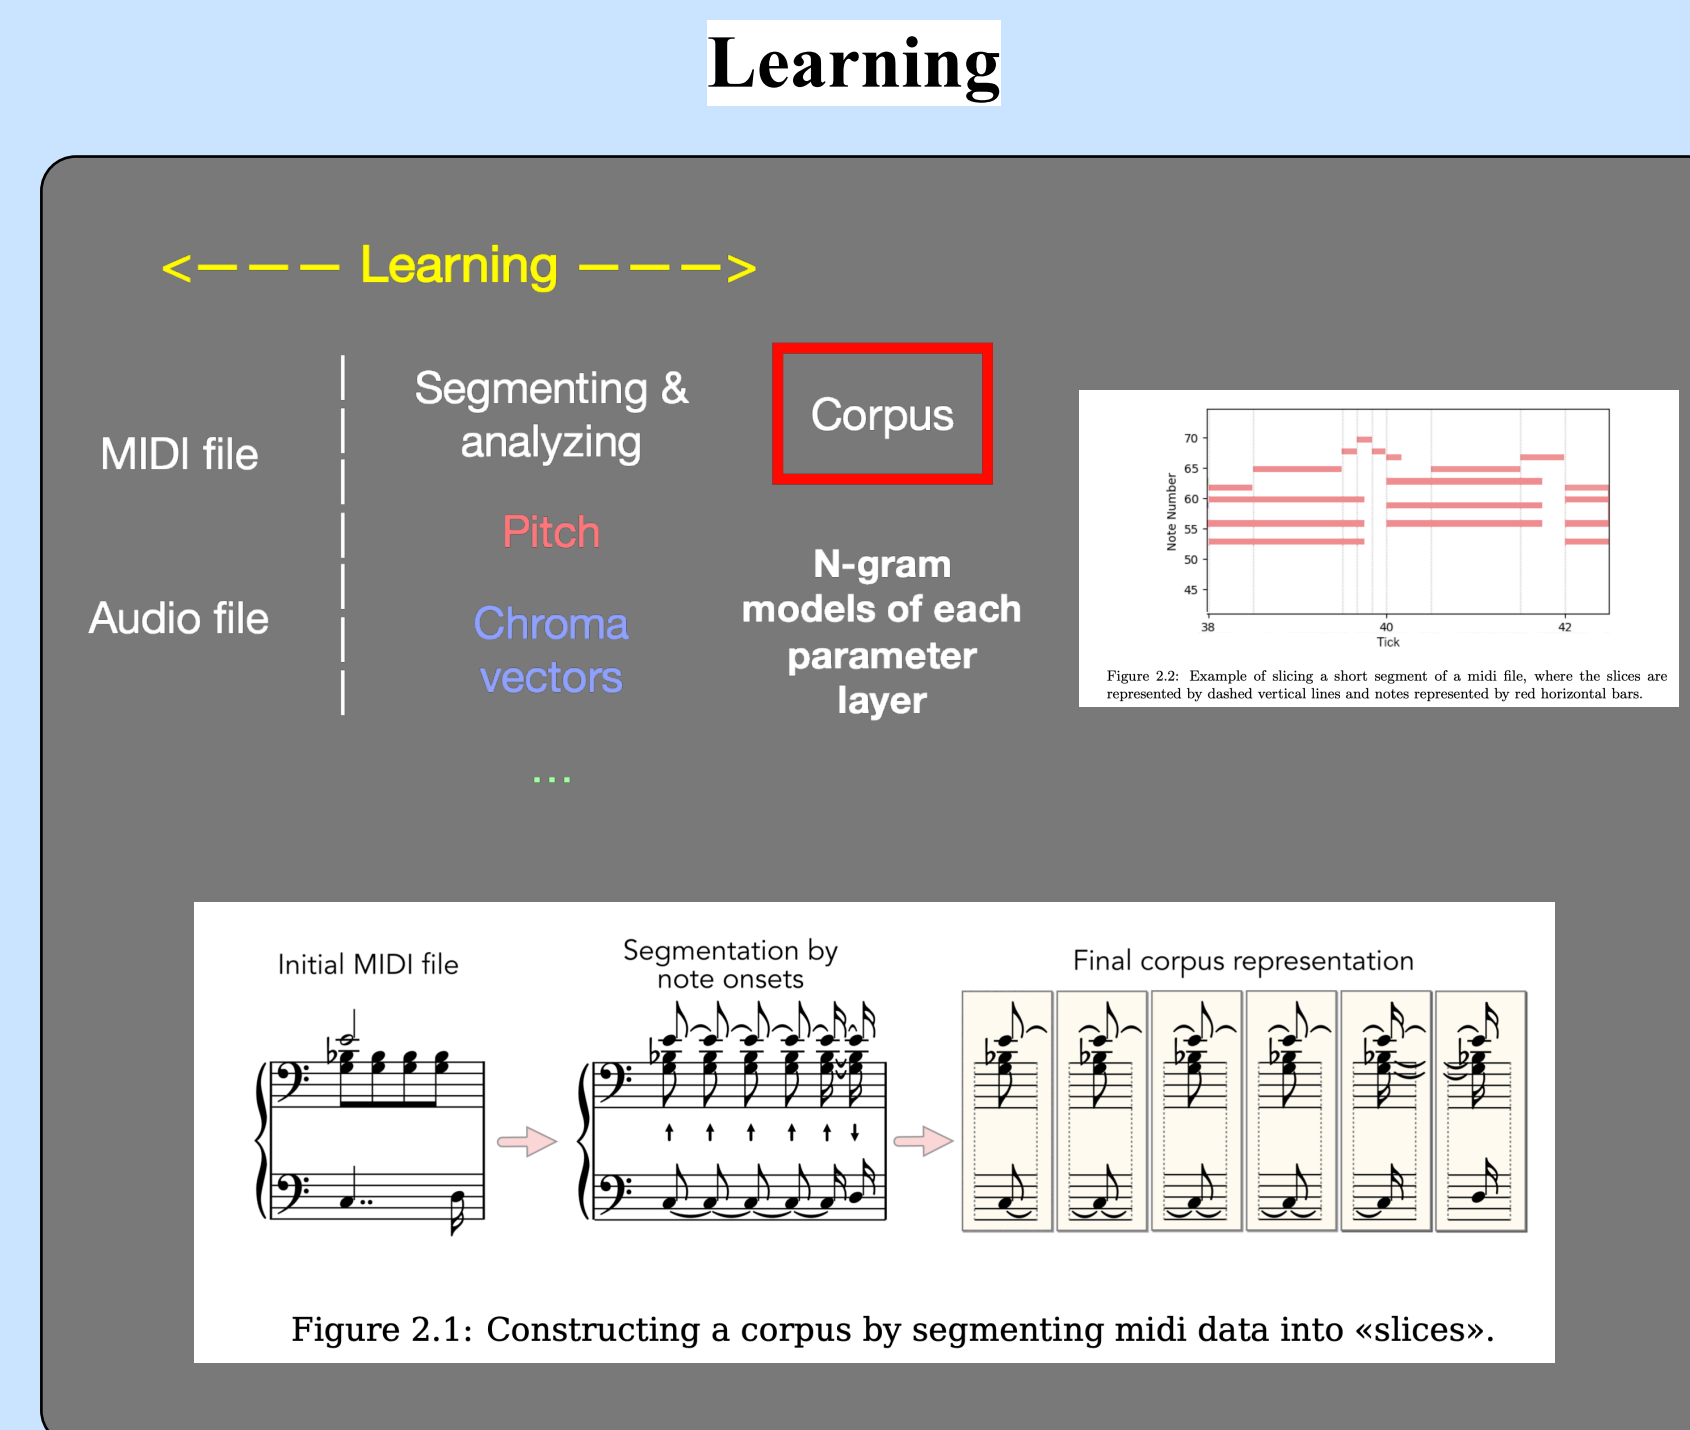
Learning

<— — — Learning — — —>

MIDI file

Audio file

Segmenting & analyzing

Pitch

Chroma vectors

...

Corpus

N-gram models of each parameter layer

70
65
60
55
50
45
Note Number
38
40
42
Tick

Figure 2.2: Example of slicing a short segment of a midi file, where the slices are represented by dashed vertical lines and notes represented by red horizontal bars.

Initial MIDI file

Segmentation by note onsets

Final corpus representation

Figure 2.1: Constructing a corpus by segmenting midi data into «slices».